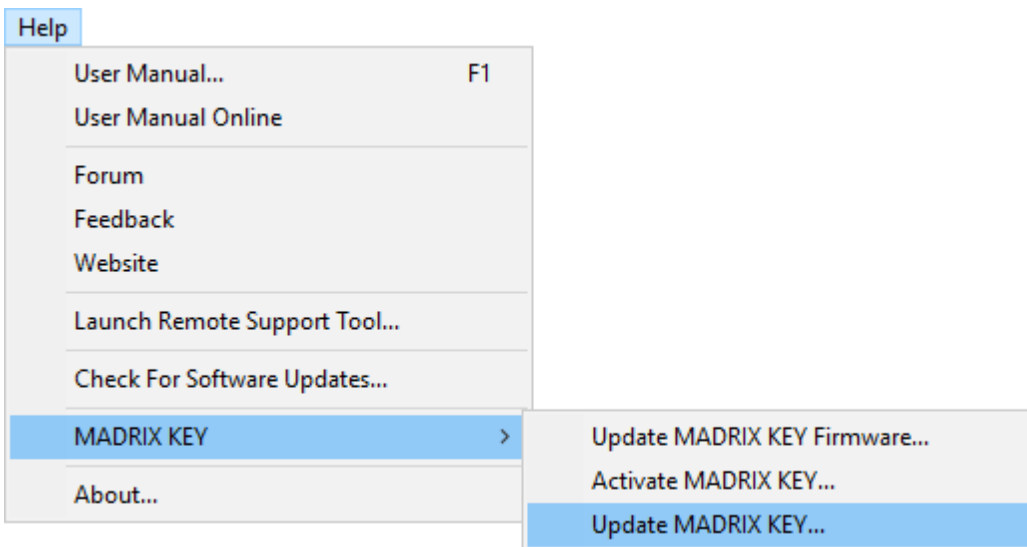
Help

User Manual... F1
User Manual Online

Forum
Feedback
Website

Launch Remote Support Tool...

Check For Software Updates...

MADRIX KEY >

About...

Update MADRIX KEY Firmware...
Activate MADRIX KEY...
Update MADRIX KEY...